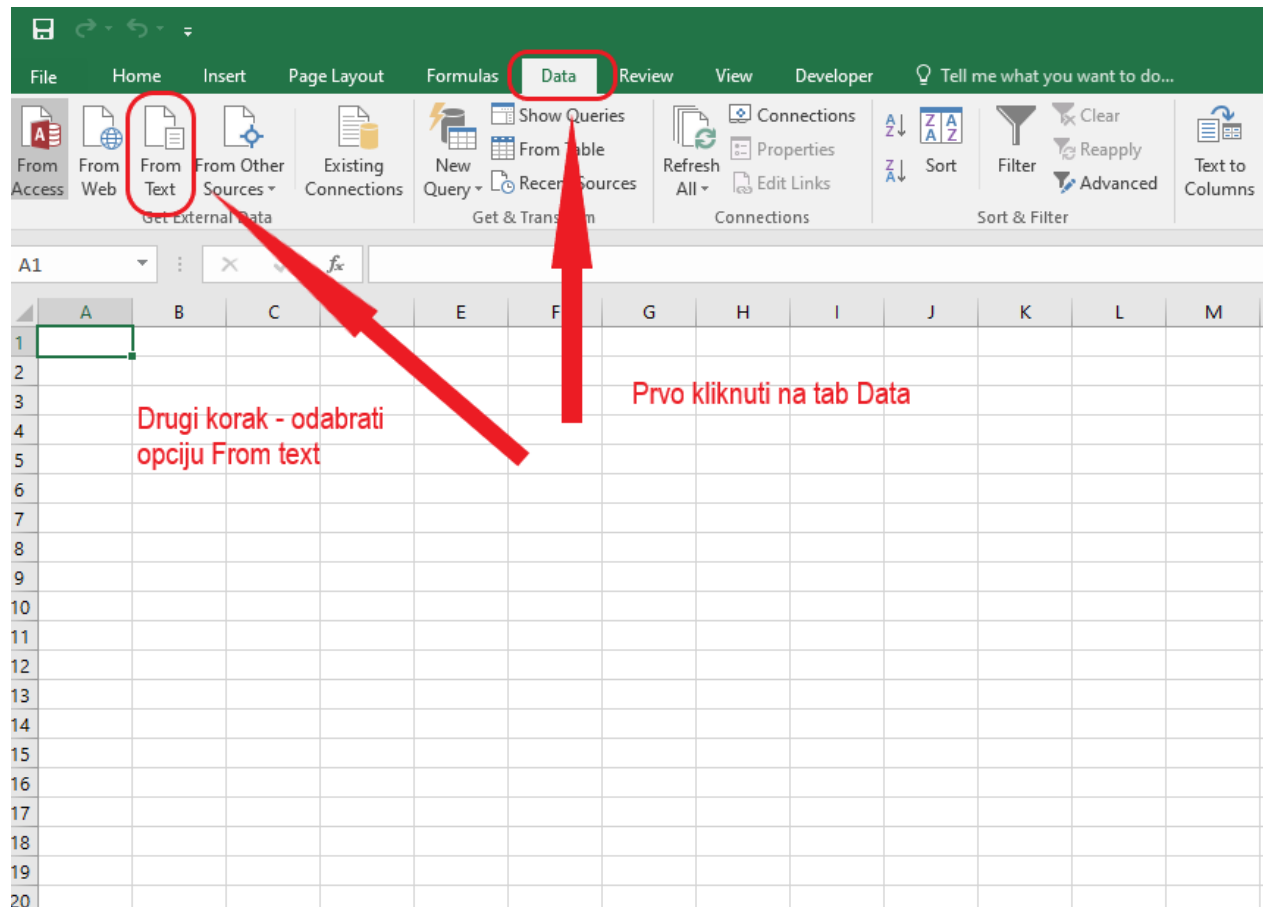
File Home Insert Page Layout Formulas Data Review View Developer Tell me what you want to do...

From Access From Web From Text From Other Sources Existing Connections
Get External Data

New Query Show Queries From Table Recent Sources
Get & Transform

Refresh All Connections Properties Edit Links
Connections

Sort Filter Clear Reapply Advanced
Sort & Filter

Text to Columns

A1

| | A | B | C | D | E | F | G | H | I | J | K | L | M |
|---|---|---|---|---|---|---|---|---|---|---|---|---|---|
| 1 | | | | | | | | | | | | | |
| 2 | | | | | | | | | | | | | |
| 3 | | | | | | | | | | | | | |
| 4 | | | | | | | | | | | | | |
| 5 | | | | | | | | | | | | | |
| 6 | | | | | | | | | | | | | |
| 7 | | | | | | | | | | | | | |
| 8 | | | | | | | | | | | | | |
| 9 | | | | | | | | | | | | | |
| 10 | | | | | | | | | | | | | |
| 11 | | | | | | | | | | | | | |
| 12 | | | | | | | | | | | | | |
| 13 | | | | | | | | | | | | | |
| 14 | | | | | | | | | | | | | |
| 15 | | | | | | | | | | | | | |
| 16 | | | | | | | | | | | | | |
| 17 | | | | | | | | | | | | | |
| 18 | | | | | | | | | | | | | |
| 19 | | | | | | | | | | | | | |
| 20 | | | | | | | | | | | | | |

Drugi korak - odabrati opciju From text

Prvo kliknuti na tab Data